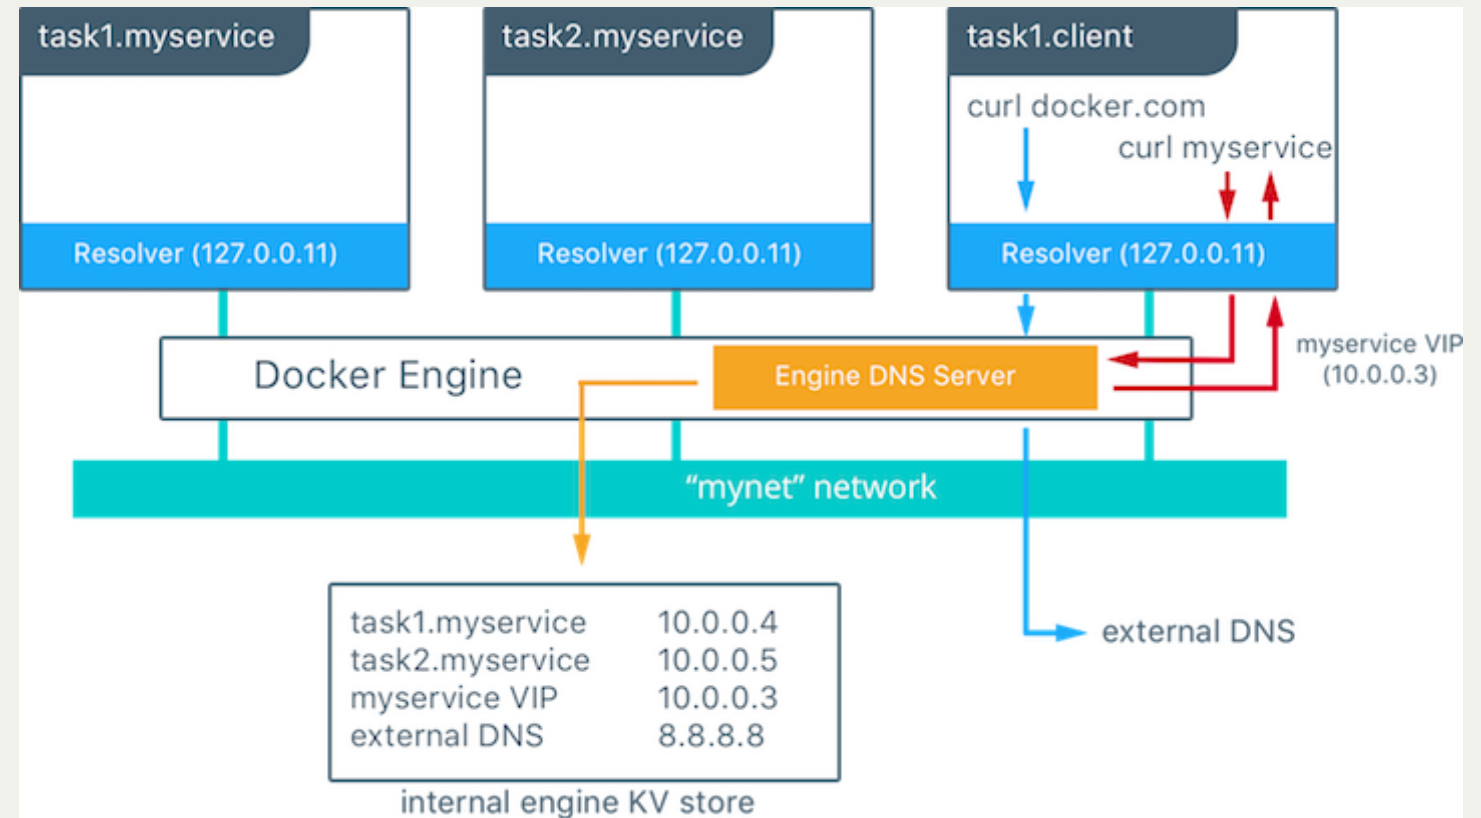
task1.myservice

Resolver (127.0.0.11)

task2.myservice

Resolver (127.0.0.11)

task1.client

curl docker.com

curl myservice

Resolver (127.0.0.11)

Docker Engine

Engine DNS Server

myservice VIP (10.0.0.3)

“mynet” network

| | |
|---|---|
| task1.myservice | 10.0.0.4 |
| task2.myservice | 10.0.0.5 |
| myservice VIP | 10.0.0.3 |
| external DNS | 8.8.8.8 |

internal engine KV store

external DNS